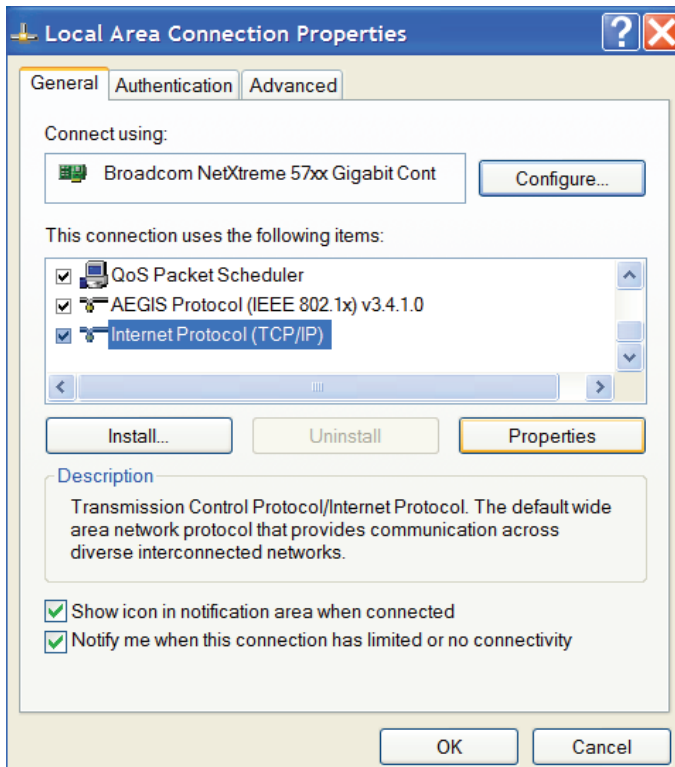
Local Area Connection Properties

General | Authentication | Advanced

Connect using:

Broadcom NetXtreme 57xx Gigabit Cont

Configure...

This connection uses the following items:

QoS Packet Scheduler
AEGIS Protocol (IEEE 802.1x) v3.4.1.0
Internet Protocol (TCP/IP)

Install... | Uninstall | Properties

Description

Transmission Control Protocol/Internet Protocol. The default wide area network protocol that provides communication across diverse interconnected networks.

Show icon in notification area when connected
Notify me when this connection has limited or no connectivity

OK | Cancel